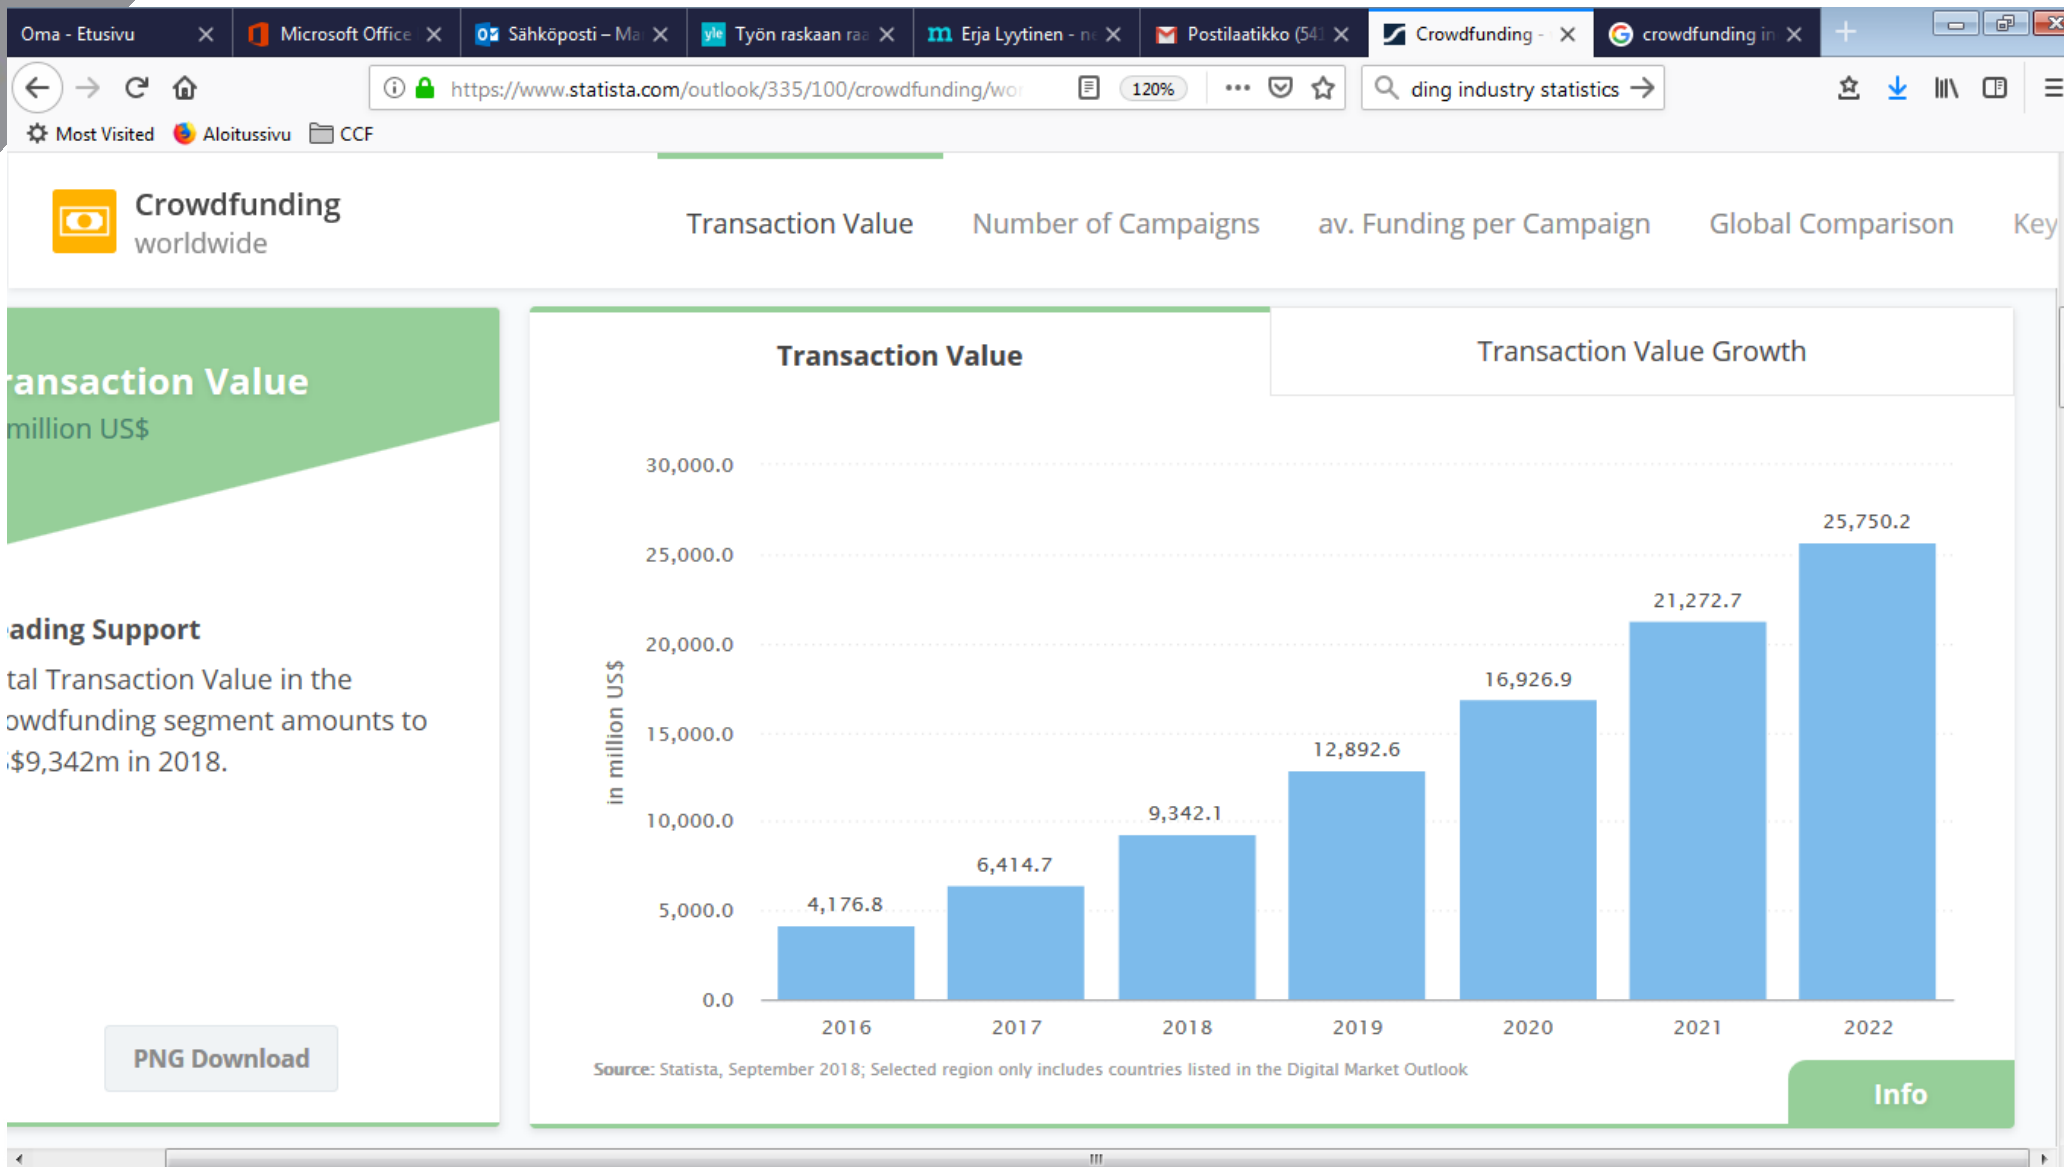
Oma - Etusivu ✕ | Microsoft Office ✕ | Sähköposti – Ma ✕ | Työn raskaan raa ✕ | Erja Lyytinen - ne ✕ | Postilaatikko (54 ✕ | Crowdfunding - ✕ | crowdfunding in ✕

https://www.statista.com/outlook/335/100/crowdfunding/wo 120% ••• ding industry statistics

Most Visited Aloitussivu CCF

Crowdfunding
worldwide

Transaction Value Number of Campaigns av. Funding per Campaign Global Comparison Key

ansaction Value
million US$

ading Support
tal Transaction Value in the owdfunding segment amounts to $9,342m in 2018.

PNG Download

Transaction Value | Transaction Value Growth

| Year | in million US$ |
|---|---|
| 2016 | 4,176.8 |
| 2017 | 6,414.7 |
| 2018 | 9,342.1 |
| 2019 | 12,892.6 |
| 2020 | 16,926.9 |
| 2021 | 21,272.7 |
| 2022 | 25,750.2 |

30,000.0
25,000.0
20,000.0
15,000.0
10,000.0
5,000.0
0.0

Source: Statista, September 2018; Selected region only includes countries listed in the Digital Market Outlook

Info